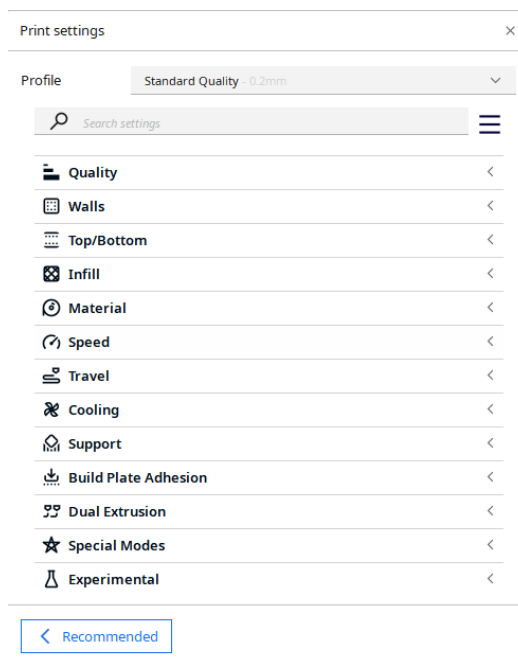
Print settings ×

Profile Standard Quality - 0.2mm

Search settings

Quality

Walls

Top/Bottom

Infill

Material

Speed

Travel

Cooling

Support

Build Plate Adhesion

Dual Extrusion

Special Modes

Experimental

Recommended